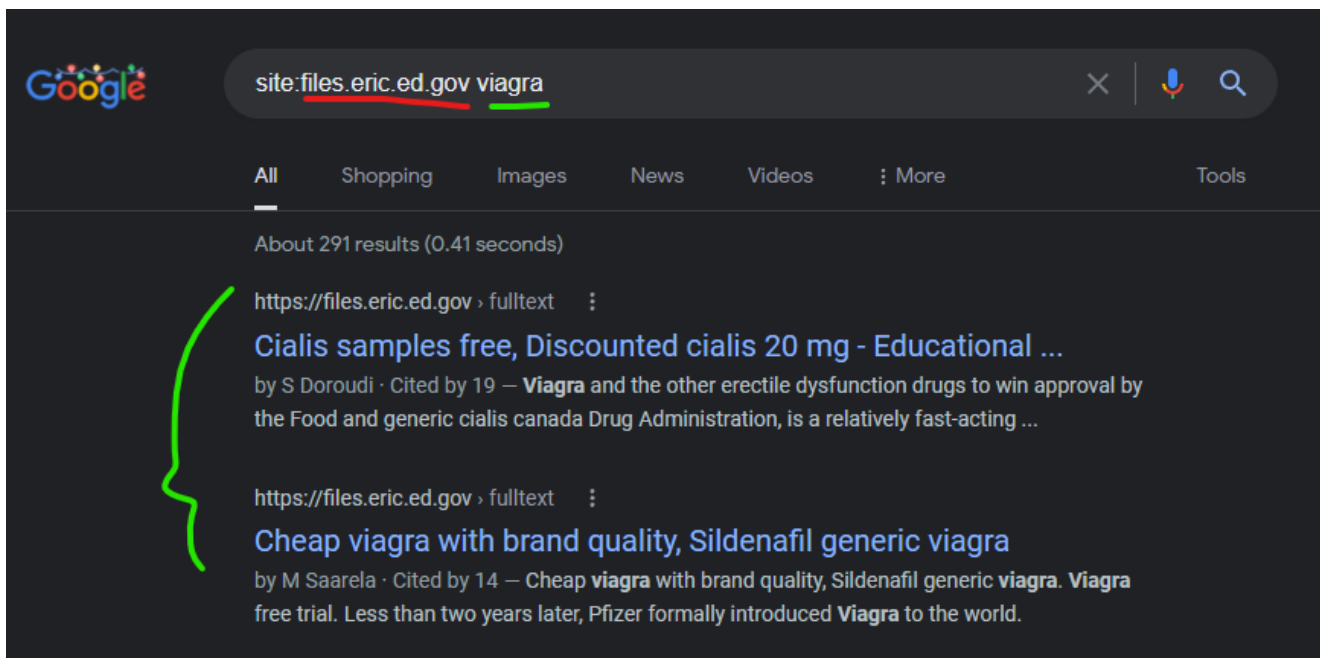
Google

site:files.eric.ed.gov viagra

All Shopping Images News Videos ⋮ More Tools

About 291 results (0.41 seconds)

https://files.eric.ed.gov › fulltext

Cialis samples free, Discounted cialis 20 mg - Educational ...

by S Doroudi · Cited by 19 — Viagra and the other erectile dysfunction drugs to win approval by the Food and generic cialis canada Drug Administration, is a relatively fast-acting ...

https://files.eric.ed.gov › fulltext

Cheap viagra with brand quality, Sildenafil generic viagra

by M Saarela · Cited by 14 — Cheap viagra with brand quality, Sildenafil generic viagra. Viagra free trial. Less than two years later, Pfizer formally introduced Viagra to the world.